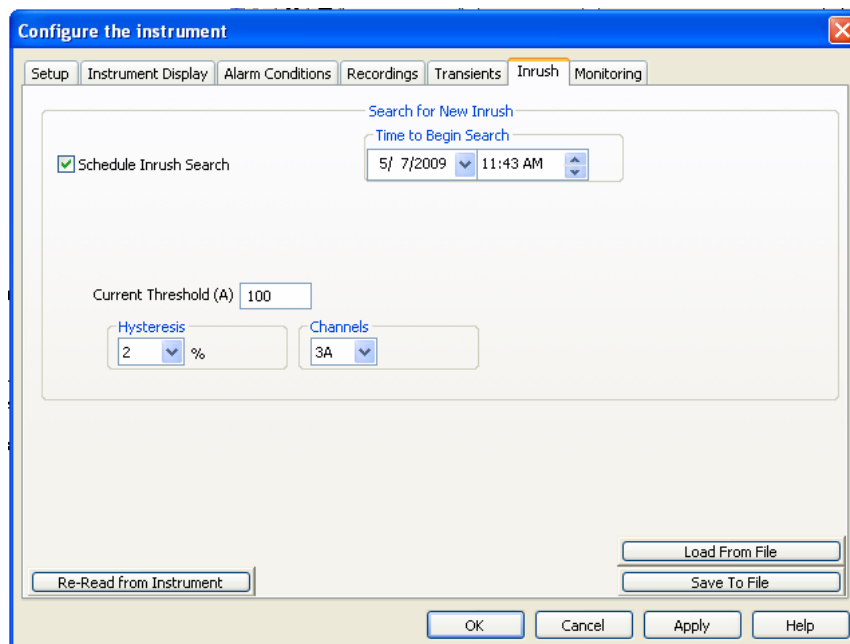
Configure the instrument

Setup | Instrument Display | Alarm Conditions | Recordings | Transients | Inrush | Monitoring

Search for New Inrush

Time to Begin Search

Schedule Inrush Search

5/ 7/2009 11:43 AM

Current Threshold (A) 100

Hysteresis

2 %

Channels

3A

Load From File

Re-Read from Instrument

Save To File

OK Cancel Apply Help